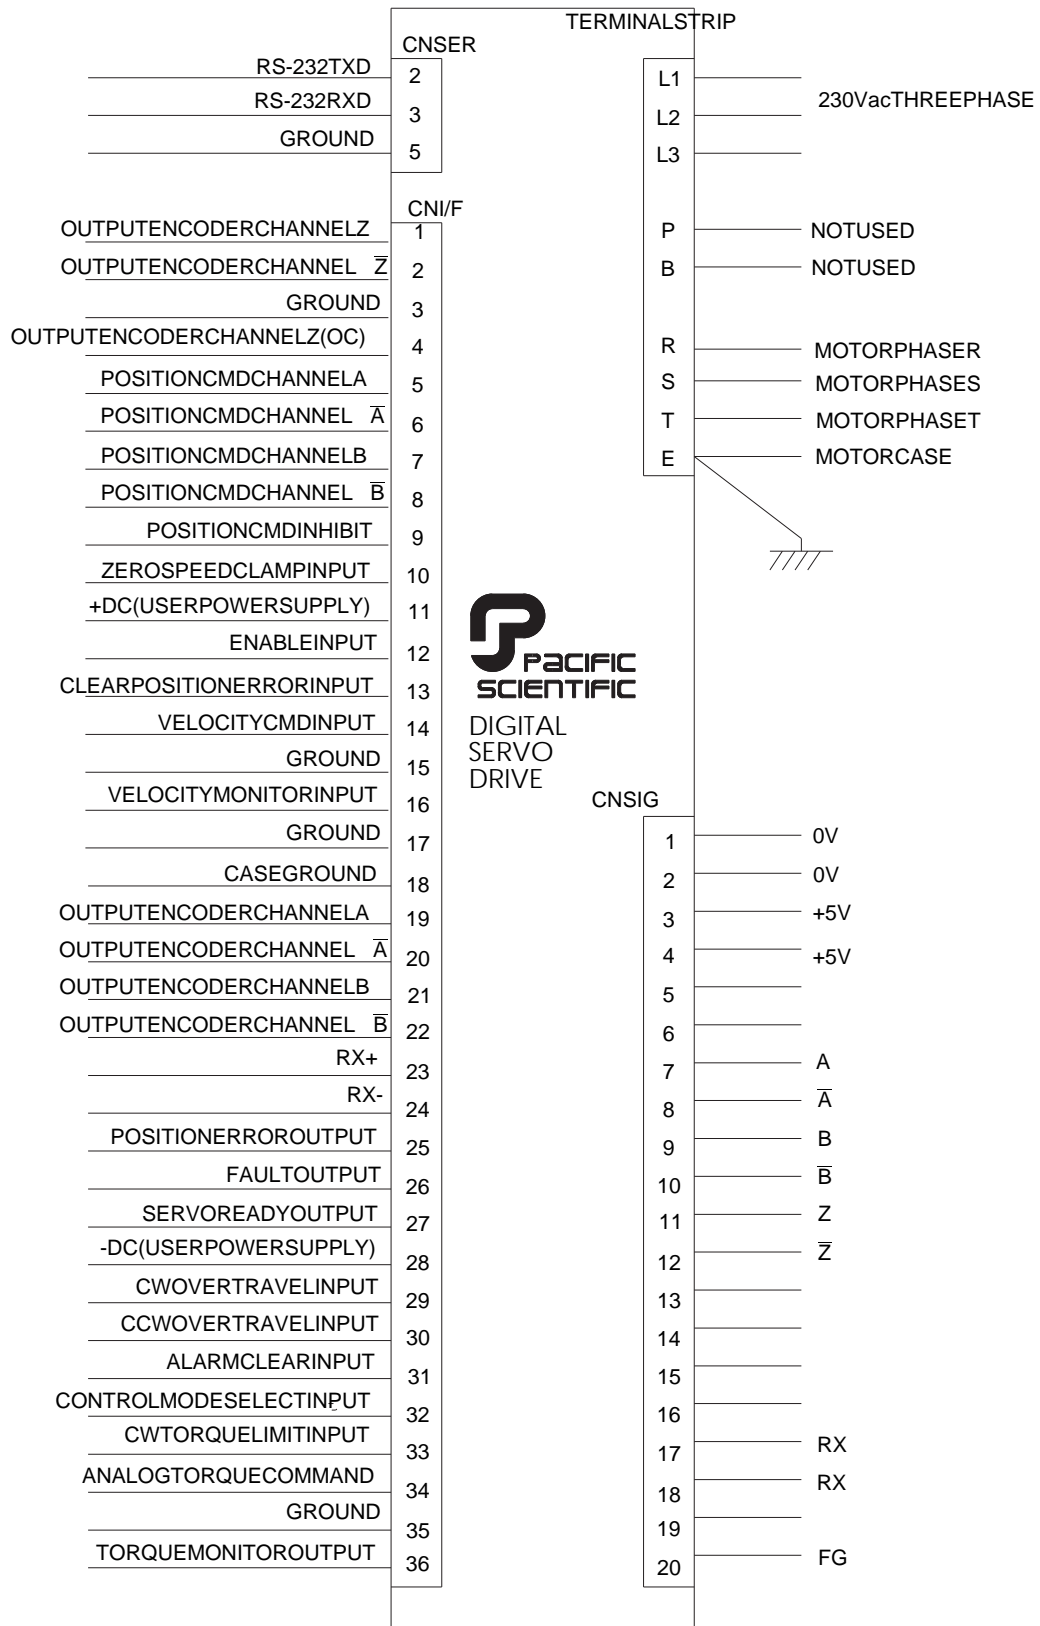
TERMINALSTRIP

CNSER

RS-232TXD 2
RS-232RXD 3
GROUND 5

L1
L2
L3
230VacTHREEPHASE

CNI/F

OUTPUTENCODERCHANNELZ 1
OUTPUTENCODERCHANNEL $\overline{Z}$ 2
GROUND 3
OUTPUTENCODERCHANNELZ(OC) 4
POSITIONCMDCHANNELA 5
POSITIONCMDCHANNEL $\overline{A}$ 6
POSITIONCMDCHANNELB 7
POSITIONCMDCHANNEL $\overline{B}$ 8
POSITIONCMDINHIBIT 9
ZEROSPEEDCLAMPINPUT 10
+DC(USERPOWERSUPPLY) 11
ENABLEINPUT 12
CLEARPOSITIONERRORINPUT 13
VELOCITYCMDINPUT 14
GROUND 15
VELOCITYMONITORINPUT 16
GROUND 17
CASEGROUND 18
OUTPUTENCODERCHANNELA 19
OUTPUTENCODERCHANNEL $\overline{A}$ 20
OUTPUTENCODERCHANNELB 21
OUTPUTENCODERCHANNEL $\overline{B}$ 22
RX+ 23
RX- 24
POSITIONERROROUTPUT 25
FAULTOUTPUT 26
SERVOREADYOUTPUT 27
-DC(USERPOWERSUPPLY) 28
CWOVERTRAVELINPUT 29
CCWOVERTRAVELINPUT 30
ALARMCLEARINPUT 31
CONTROLMODESELECTINPUT 32
CWTORQUELIMITINPUT 33
ANALOGTORQUECOMMAND 34
GROUND 35
TORQUEMONITOROUTPUT 36

P NOTUSED
B NOTUSED
R MOTORPHASER
S MOTORPHASES
T MOTORPHASET
E MOTORCASE

PACIFIC SCIENTIFIC
DIGITAL SERVO DRIVE

CNSIG

1 0V
2 0V
3 +5V
4 +5V
5
6
7 A
8 $\overline{A}$
9 B
10 $\overline{B}$
11 Z
12 $\overline{Z}$
13
14
15
16
17 RX
18 RX
19
20 FG